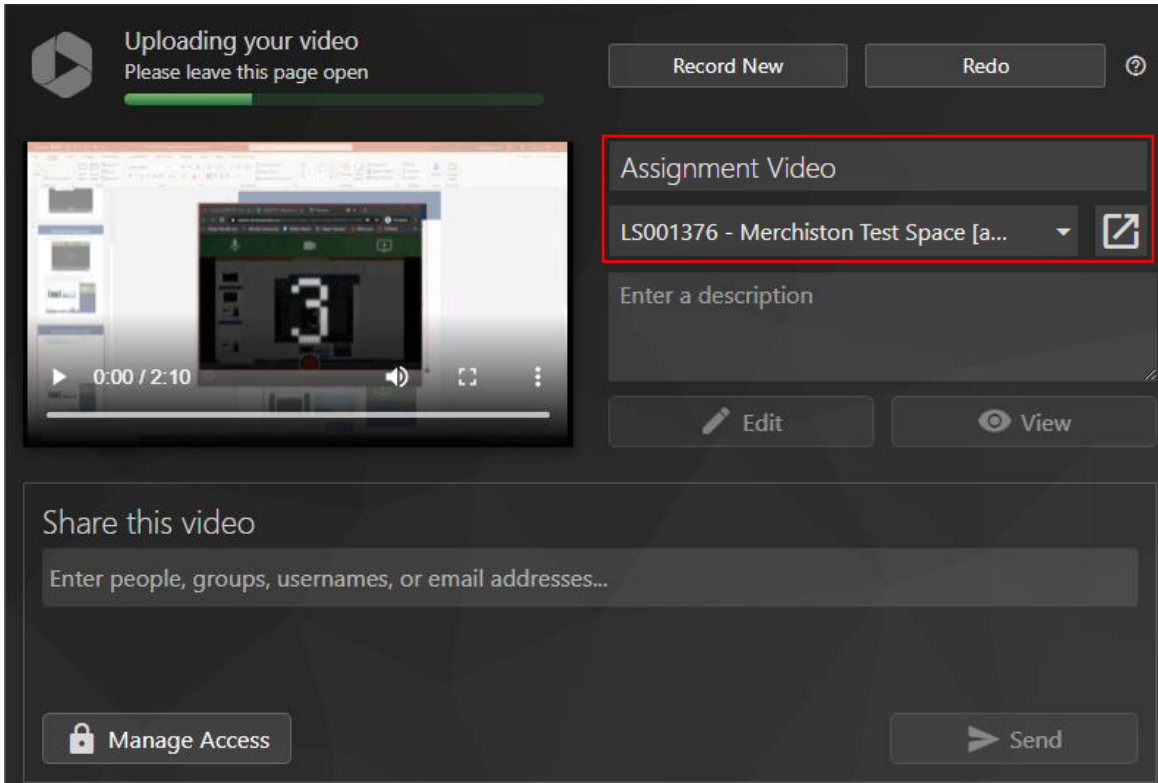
Uploading your video
Please leave this page open

Record New
Redo

3

0:00 / 2:10

Assignment Video

LS001376 - Merchiston Test Space [a...

Enter a description

Edit
View

Share this video

Enter people, groups, usernames, or email addresses...

Manage Access
Send